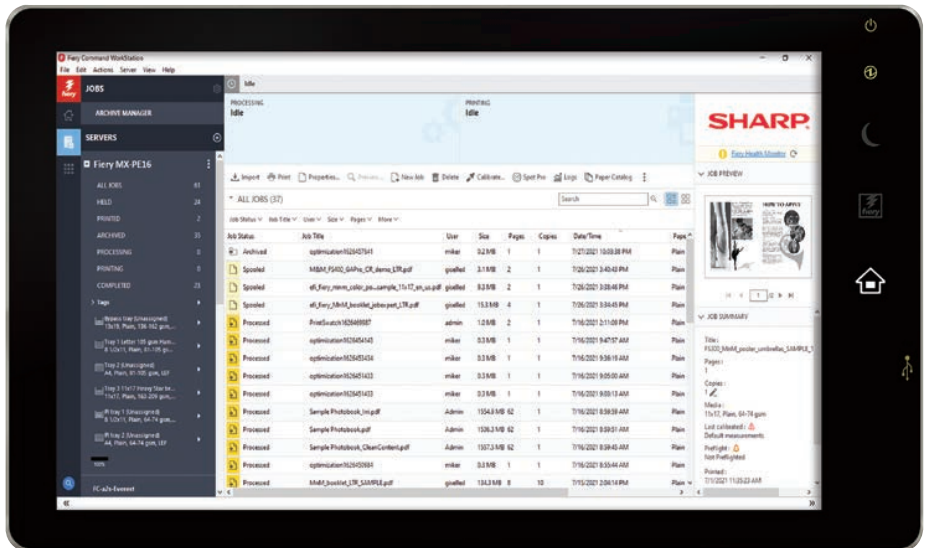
Fiery Command WorkStation
File Edit Actions Server View Help

JOBS
ARCHIVE MANAGER
SERVERS
Fiery MX-PE16
ALL JOBS 61
HELD 24
PRINTED 2
ARCHIVED 35
PROCESSING 0
PRINTING 0
COMPLETED 23
Tags
Bypass tray (Unassigned) 13x19, Plain, 106-162 gsm...
Tray 1 Letter 105 gsm Ham... 8 1/2x11, Plain, 91-105 gs...
Tray 2 (Unassigned) A4, Plain, 91-105 gsm, LEF
Tray 3 11x17 Finny Star te... 11x17, Plain, 163-209 gsm...
R tray 1 (Unassigned) 8 1/2x11, Plain, 64-74 gsm,...
R tray 2 (Unassigned) A4, Plain, 64-74 gsm, LEF
100%
FC-a2s-Everest

Idle
PROCESSING
Idle
PRINTING
Idle

Import Print Properties... Preview... New Job Delete Calibrate... Spot Pro Logs Paper Catalog
ALL JOBS (37)
Search
Job Status User Size Pages More

| Job Status | Job Title | User | Size | Pages | Copies | Date/Time | Pape |
|---|---|---|---|---|---|---|---|
| Archived | optimization1626457641 | mike | 0.2 MB | 1 | 1 | 7/27/2021 10:03:38 PM | Plain |
| Spooled | MBM_FS400_GAPro_CR_demo_LTR.pdf | gvelled | 3.1 MB | 2 | 1 | 7/26/2021 3:40:43 PM | Plain |
| Spooled | efi_fiery_mmm_color_po...sample_11x17_en_us.pdf | gvelled | 9.3 MB | 2 | 1 | 7/26/2021 3:38:46 PM | Plain |
| Spooled | efi_fiery_MbM_booklet_inbox.pesf_LTR.pdf | gvelled | 15.3 MB | 4 | 1 | 7/26/2021 3:34:45 PM | Plain |
| Processed | PrintSwatch1626469887 | admin | 1.0 MB | 2 | 1 | 7/16/2021 2:11:09 PM | Plain |
| Processed | optimization1626454545 | mike | 0.3 MB | 1 | 1 | 7/16/2021 9:47:57 AM | Plain |
| Processed | optimization1626453434 | mike | 0.3 MB | 1 | 1 | 7/16/2021 9:38:15 AM | Plain |
| Processed | optimization1626451433 | mike | 0.3 MB | 1 | 1 | 7/16/2021 9:05:00 AM | Plain |
| Processed | optimization1626451433 | mike | 0.3 MB | 1 | 1 | 7/16/2021 9:00:13 AM | Plain |
| Processed | Sample Photobook_Imp.pdf | Admin | 1554.8 MB | 62 | 1 | 7/16/2021 8:58:58 AM | Plain |
| Processed | Sample Photobook.pdf | Admin | 1536.3 MB | 62 | 1 | 7/16/2021 8:58:51 AM | Plain |
| Processed | Sample Photobook_CleanContent.pdf | Admin | 1557.3 MB | 62 | 1 | 7/16/2021 8:59:40 AM | Plain |
| Processed | optimization1626450884 | mike | 0.3 MB | 1 | 1 | 7/16/2021 8:55:44 AM | Plain |
| Processed | MbM_booklet_LTR_SAMPLE.pdf | gvelled | 134.3 MB | 8 | 10 | 7/15/2021 2:04:14 PM | Plain |

SHARP
Fiery Health Monitor
JOB PREVIEW
HOW TO APPLY
1 /2
JOB SUMMARY
Title:
FS200_MbM_poster_umbrellas_SAMPLE_1
Pages:
1
Copies:
1
Media:
11x17, Plain, 64-74 gsm
Last calibrated:
Default measurements
Preflight:
Not Preflighted
Printed:
7/1/2021 11:35:23 AM